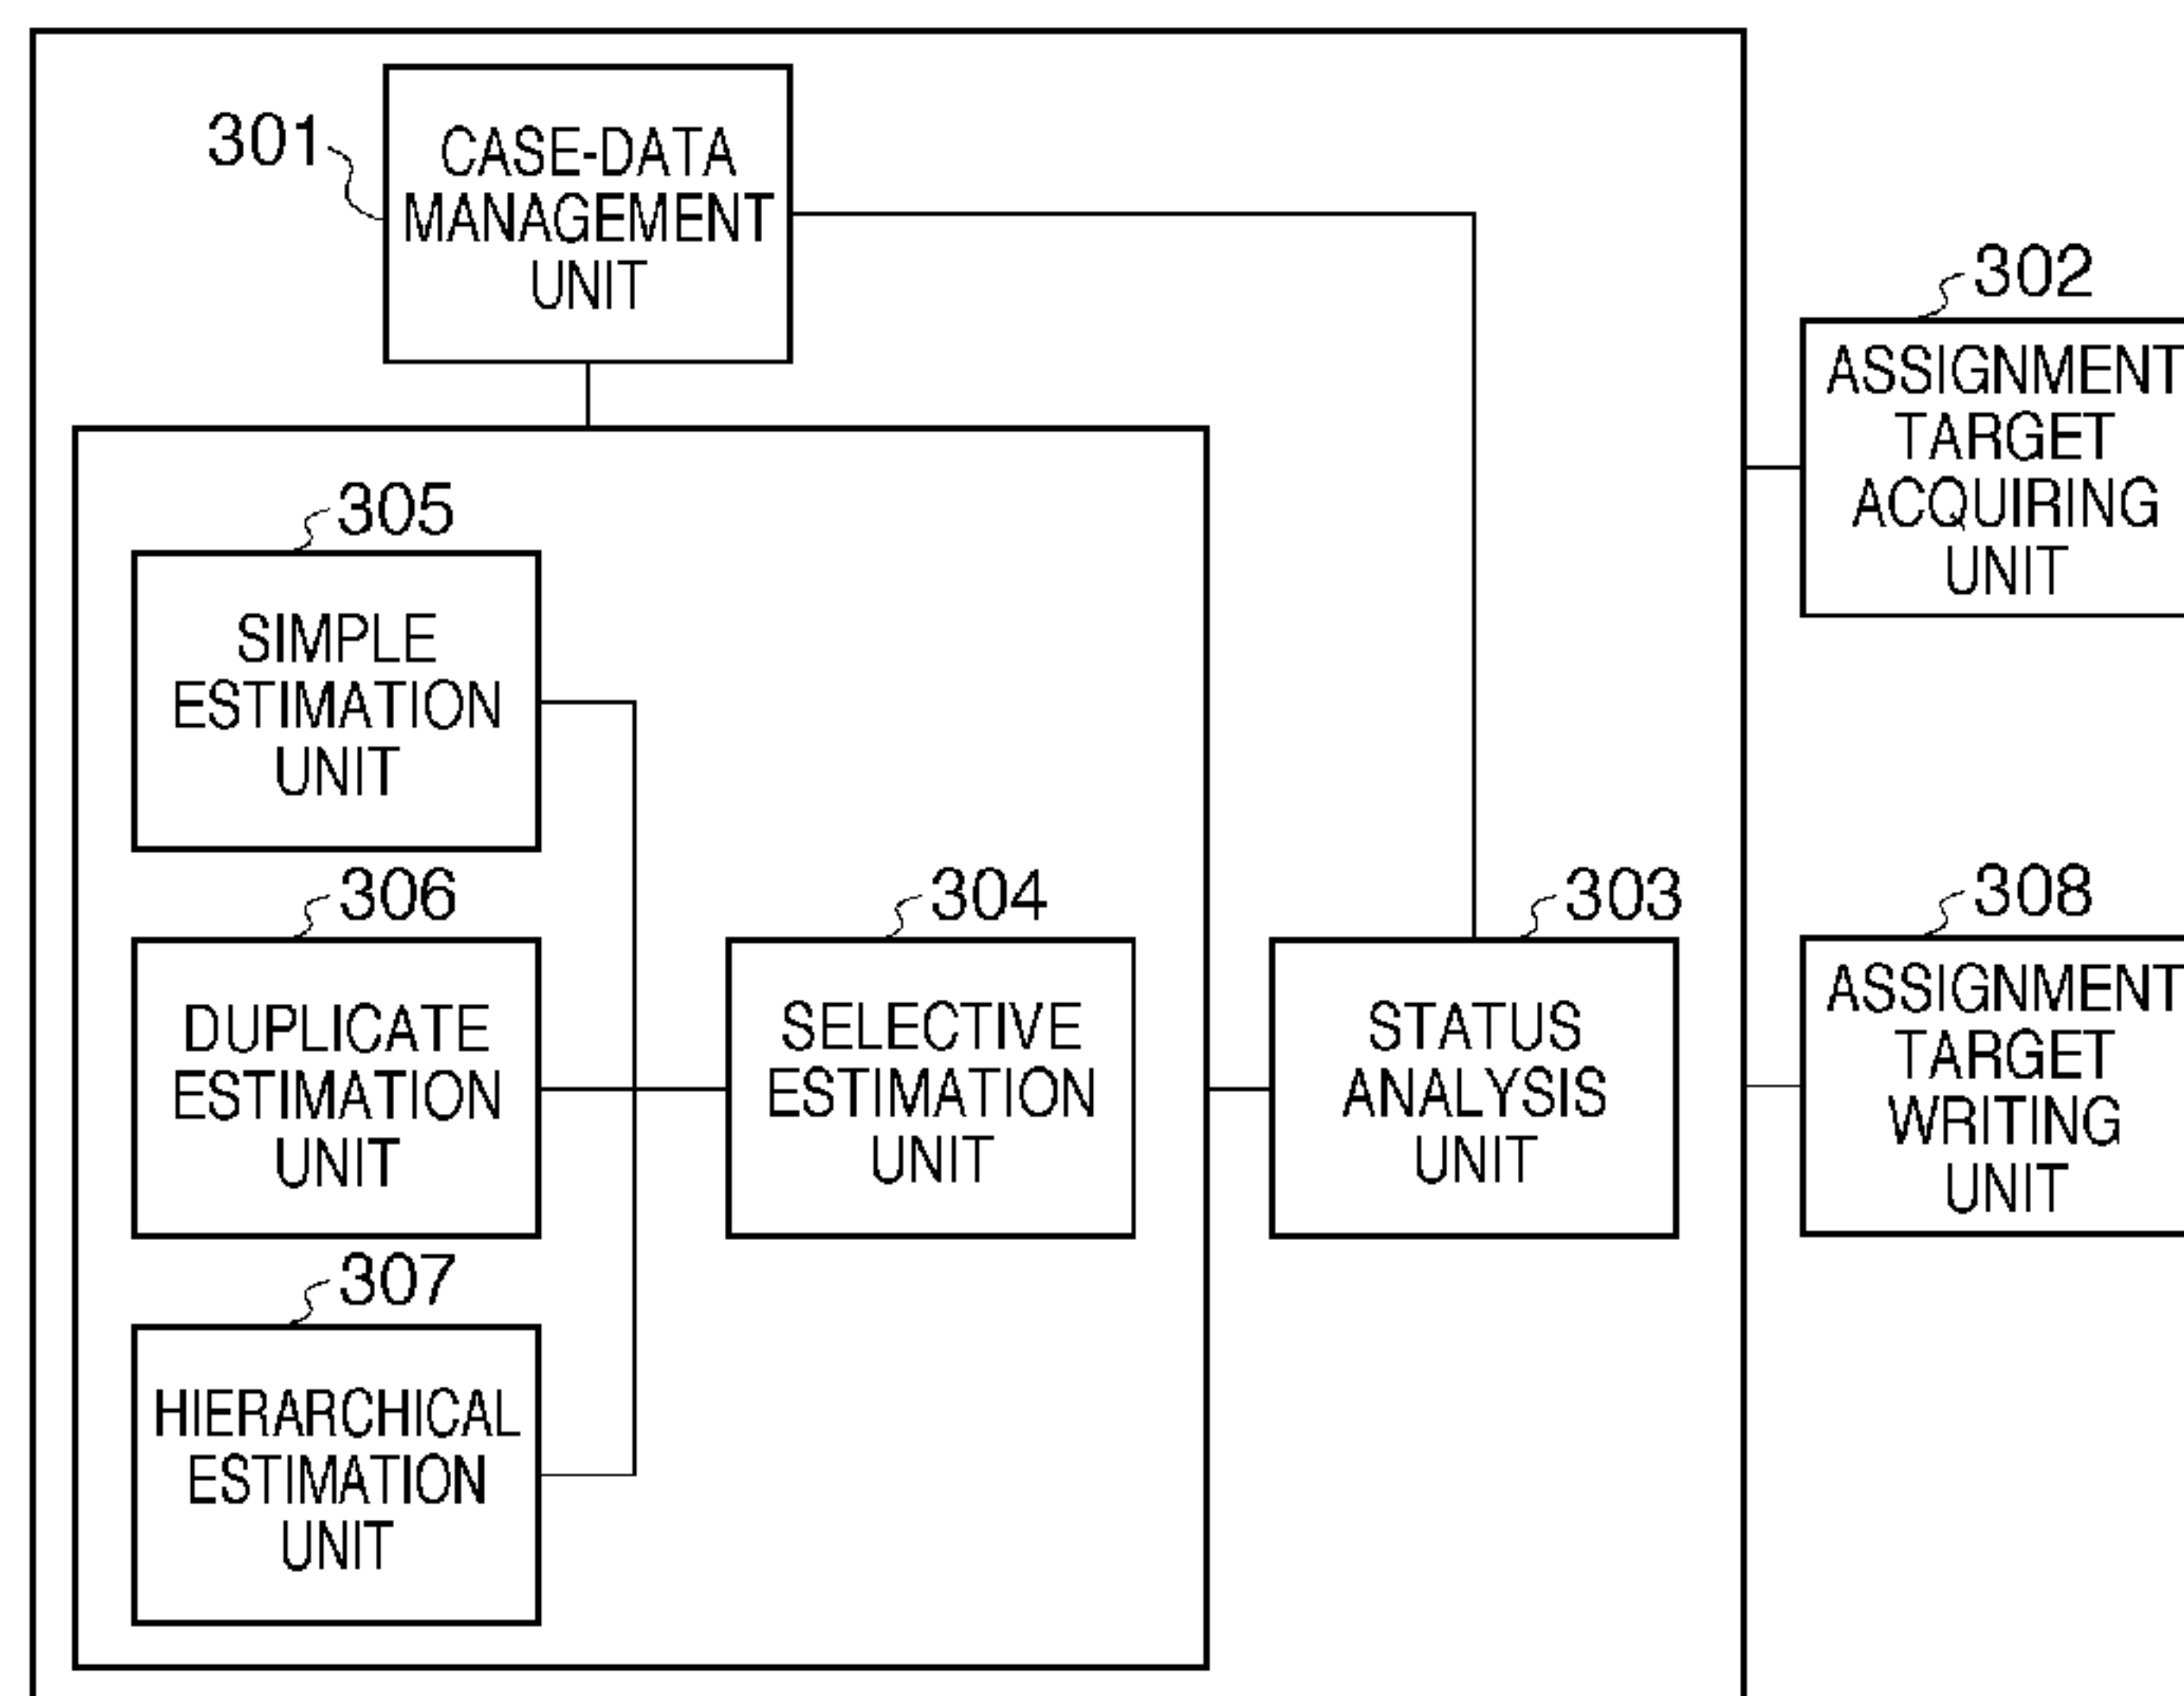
301
CASE-DATA MANAGEMENT UNIT

302
ASSIGNMENT TARGET ACQUIRING UNIT

305
SIMPLE ESTIMATION UNIT

306
DUPLICATE ESTIMATION UNIT

304
SELECTIVE ESTIMATION UNIT

303
STATUS ANALYSIS UNIT

308
ASSIGNMENT TARGET WRITING UNIT

307
HIERARCHICAL ESTIMATION UNIT